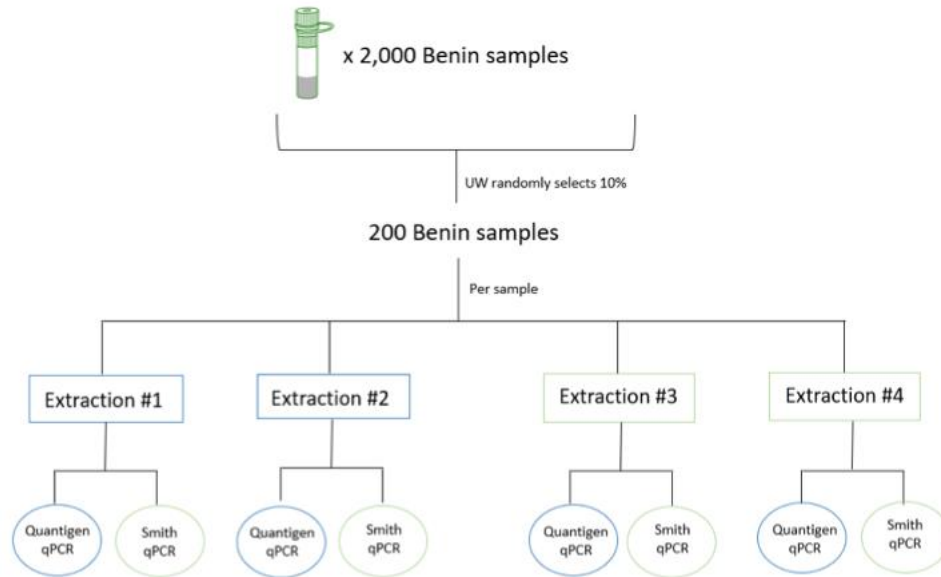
x 2,000 Benin samples

UW randomly selects 10%

200 Benin samples

Per sample

Extraction #1

Extraction #2

Extraction #3

Extraction #4

Quantigen qPCR

Smith qPCR

Quantigen qPCR

Smith qPCR

Quantigen qPCR

Smith qPCR

Quantigen qPCR

Smith qPCR